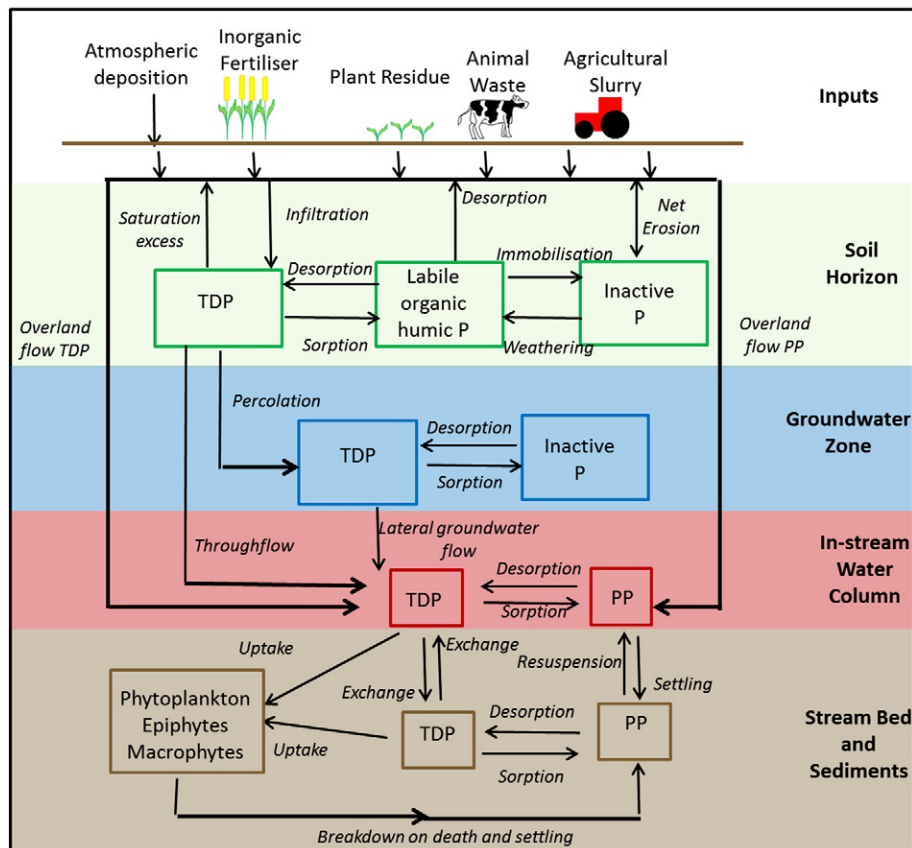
Atmospheric deposition

Inorganic Fertiliser

Plant Residue

Animal Waste

Agricultural Slurry

Inputs

Desorption

Net Erosion

Saturation excess

Infiltration

Soil Horizon

Immobilisation

Desorption

TDP

Labile organic humic P

Inactive P

Overland flow TDP

Sorption

Weathering

Overland flow PP

Percolation

Groundwater Zone

Desorption

TDP

Inactive P

Sorption

Lateral groundwater flow

Throughflow

In-stream Water Column

Desorption

TDP

PP

Sorption

Uptake

Exchange

Resuspension

Settling

Exchange

Phytoplankton Epiphytes Macrophytes

Desorption

TDP

PP

Stream Bed and Sediments

Uptake

Sorption

Breakdown on death and settling